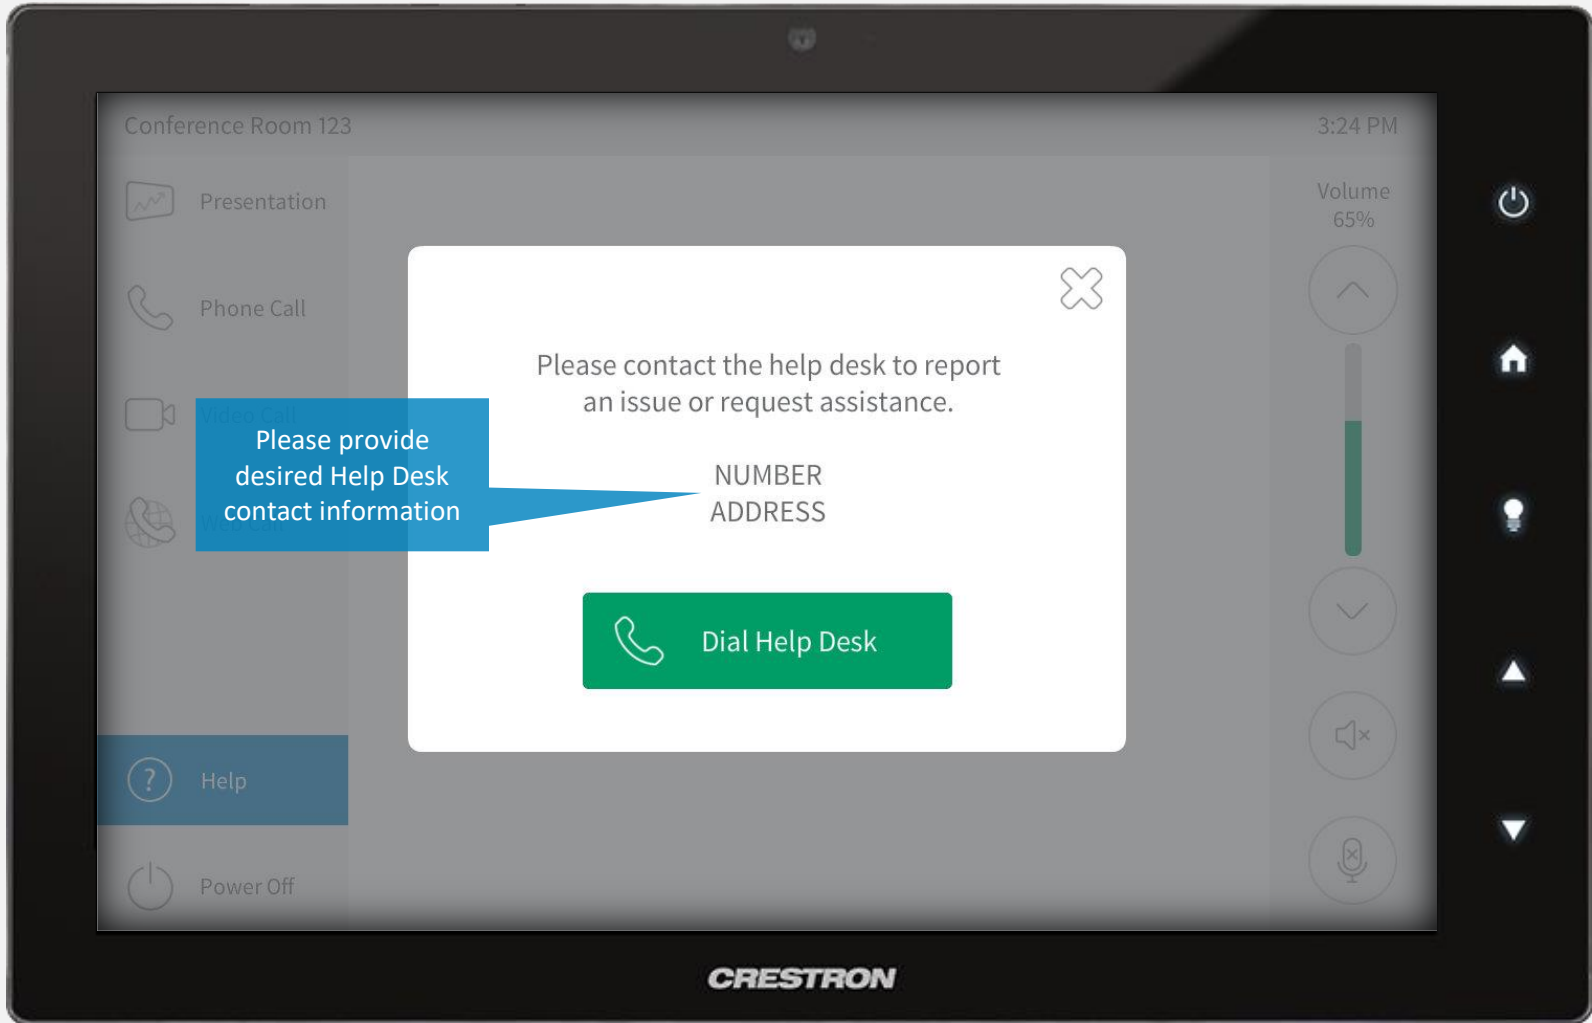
Conference Room 123

3:24 PM

Presentation

Phone Call

Video Call

Volume
65%

Please contact the help desk to report an issue or request assistance.

Please provide desired Help Desk contact information

NUMBER
ADDRESS

Dial Help Desk

Help

Power Off

CRESTRON